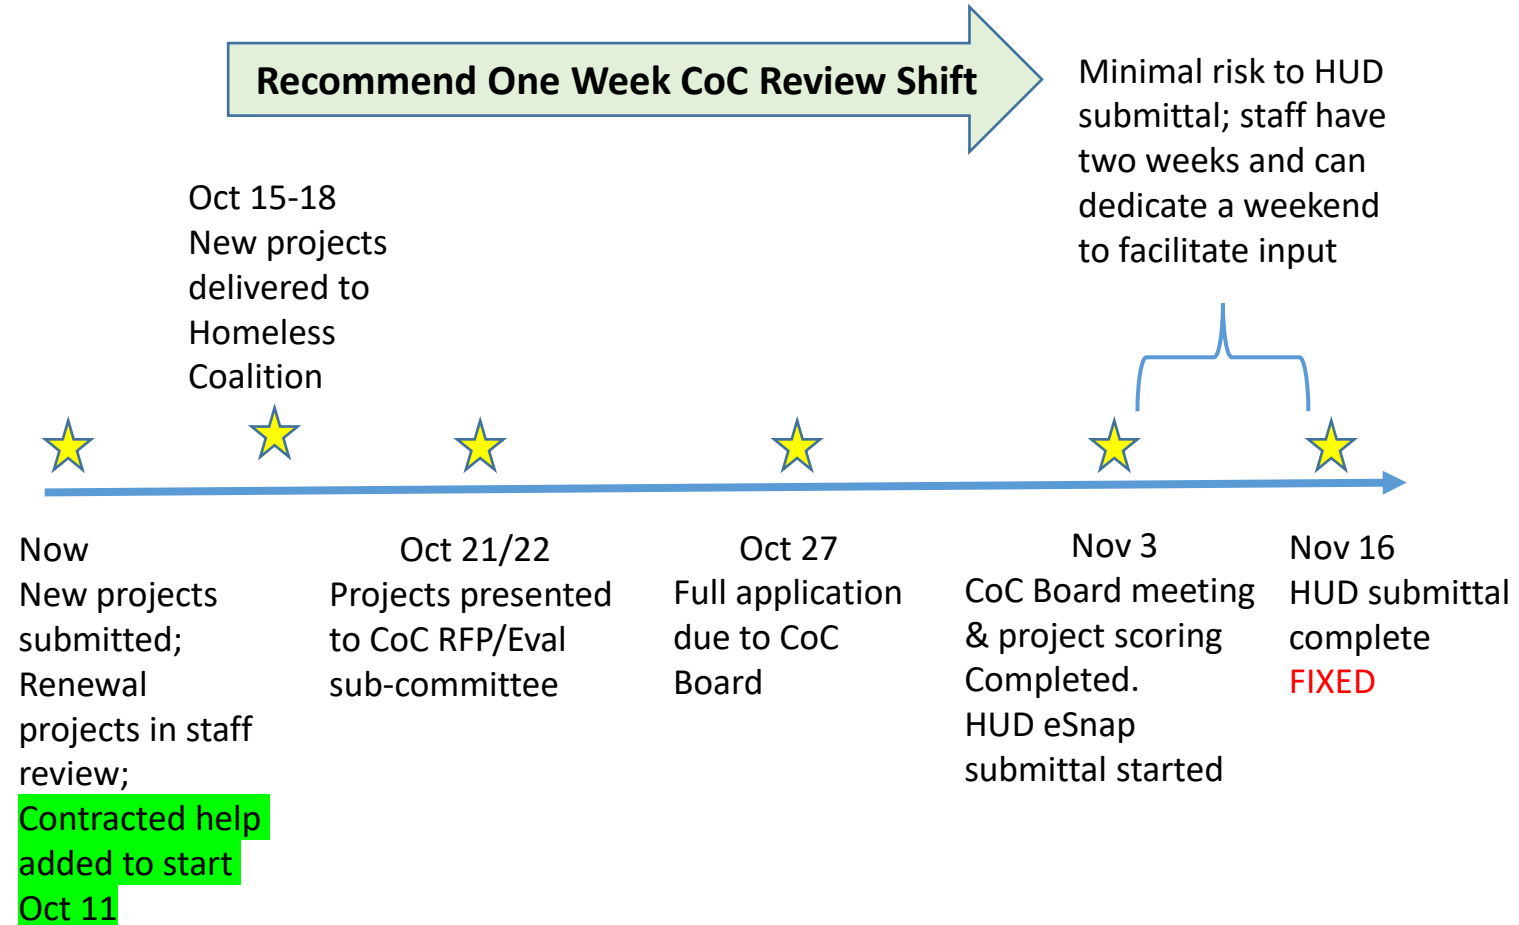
Recommend One Week CoC Review Shift

Minimal risk to HUD submittal; staff have two weeks and can dedicate a weekend to facilitate input

Oct 15-18
New projects delivered to Homeless Coalition

Now
New projects submitted; Renewal projects in staff review;
Contracted help added to start Oct 11

Oct 21/22
Projects presented to CoC RFP/Eval sub-committee

Oct 27
Full application due to CoC Board

Nov 3
CoC Board meeting & project scoring Completed.
HUD eSnap submittal started

Nov 16
HUD submittal complete
FIXED